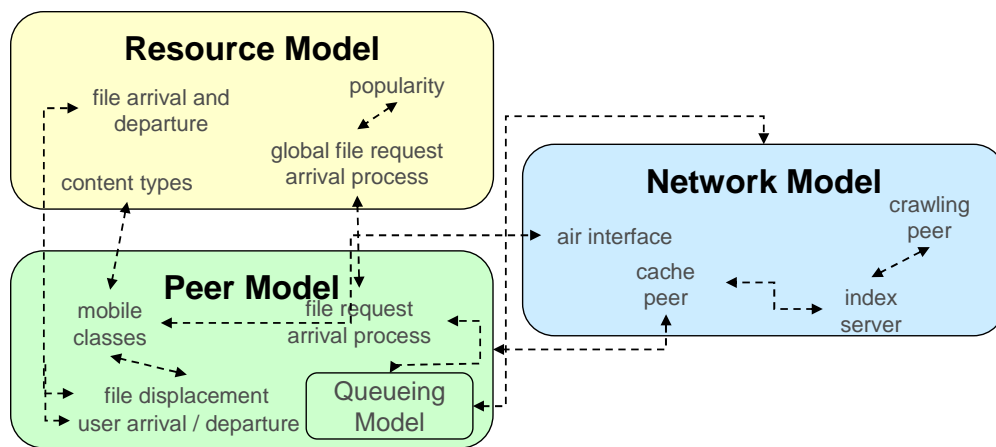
Resource Model

file arrival and departure

popularity

global file request arrival process

content types

Network Model

crawling peer

air interface

cache peer

index server

Peer Model

mobile classes

file request arrival process

file displacement

user arrival / departure

Queueing Model